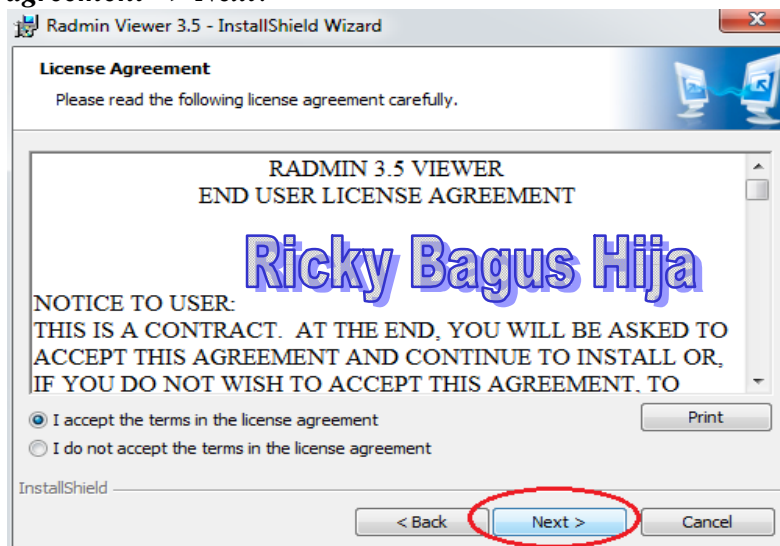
Radmin Viewer 3.5 - InstallShield Wizard

License Agreement
Please read the following license agreement carefully.

RADMIN 3.5 VIEWER
END USER LICENSE AGREEMENT

Ricky Bagus Hija

NOTICE TO USER:
THIS IS A CONTRACT. AT THE END, YOU WILL BE ASKED TO ACCEPT THIS AGREEMENT AND CONTINUE TO INSTALL OR, IF YOU DO NOT WISH TO ACCEPT THIS AGREEMENT, TO

I accept the terms in the license agreement
I do not accept the terms in the license agreement

Print

InstallShield

< Back
Next >
Cancel